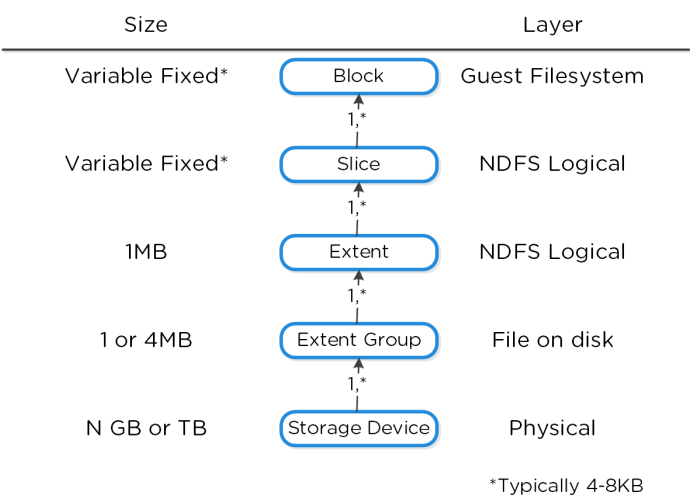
| Size | | Layer |
|---|---|---|
| Variable Fixed* | Block | Guest Filesystem |
| | 1,* | |
| Variable Fixed* | Slice | NDFS Logical |
| | 1,* | |
| 1MB | Extent | NDFS Logical |
| | 1,* | |
| 1 or 4MB | Extent Group | File on disk |
| | 1,* | |
| N GB or TB | Storage Device | Physical |

*Typically 4-8KB